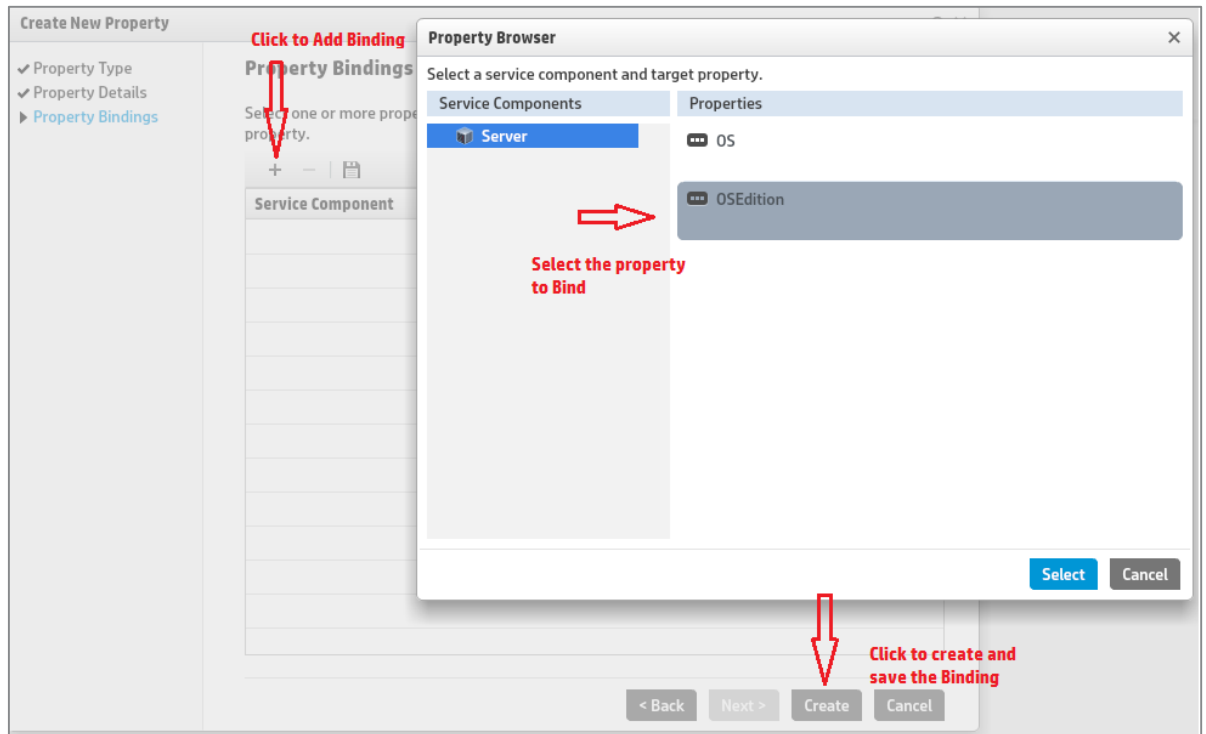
Create New Property

Click to Add Binding

Property Type
Property Details
Property Bindings

Property Bindings

Select one or more prope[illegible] property.

+ −

Service Component

Property Browser ×

Select a service component and target property.

Service Components

Server

Properties

OS

OSEdition

Select the property to Bind

Select Cancel

Click to create and save the Binding

< Back Next > Create Cancel